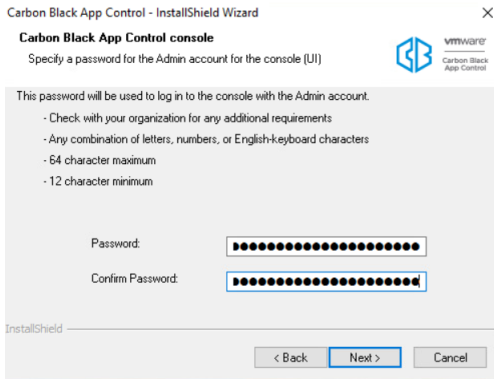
Carbon Black App Control - InstallShield Wizard

×

Carbon Black App Control console

Specify a password for the Admin account for the console (UI)

vmware

Carbon Black App Control

This password will be used to log in to the console with the Admin account.

- Check with your organization for any additional requirements

- Any combination of letters, numbers, or English-keyboard characters

- 64 character maximum

- 12 character minimum

Password: ●●●●●●●●●●●●●●●●●●●●●

Confirm Password: ●●●●●●●●●●●●●●●●●●●●●

InstallShield

< Back

Next >

Cancel